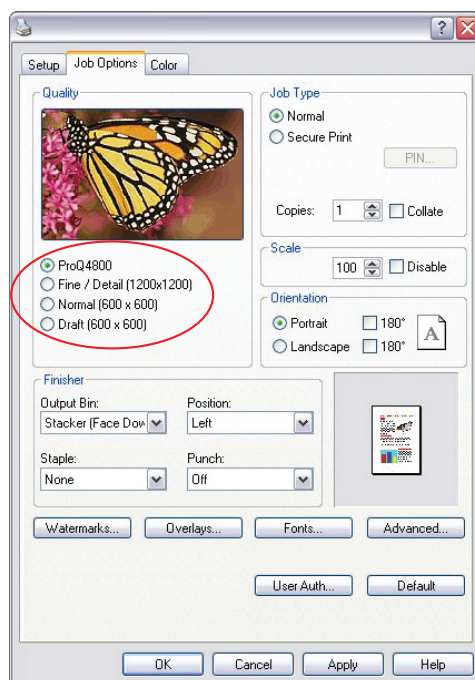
?

Setup | Job Options | Color

Quality

ProQ4800
Fine / Detail (1200x1200)
Normal (600 x 600)
Draft (600 x 600)

Job Type

Normal
Secure Print

PIN...

Copies: 1 Collate

Scale

100 Disable

Orientation

Portrait 180°
Landscape 180°

A

Finisher

Output Bin:
Stacker (Face Dow

Position:
Left

Staple:
None

Punch:
Off

Watermarks... Overlays... Fonts... Advanced...

User Auth... Default

OK Cancel Apply Help